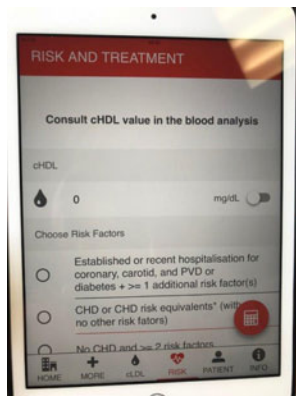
RISK AND TREATMENT

Consult cHDL value in the blood analysis

cHDL

0

mg/dL

Choose Risk Factors

Established or recent hospitalisation for coronary, carotid, and PVD or diabetes + >= 1 additional risk factor(s)

CHD or CHD risk equivalents* (with no other risk fators)

No CHD and >= 2 risk factors

HOME

MORE

cLDL

RISK

PATIENT

INFO